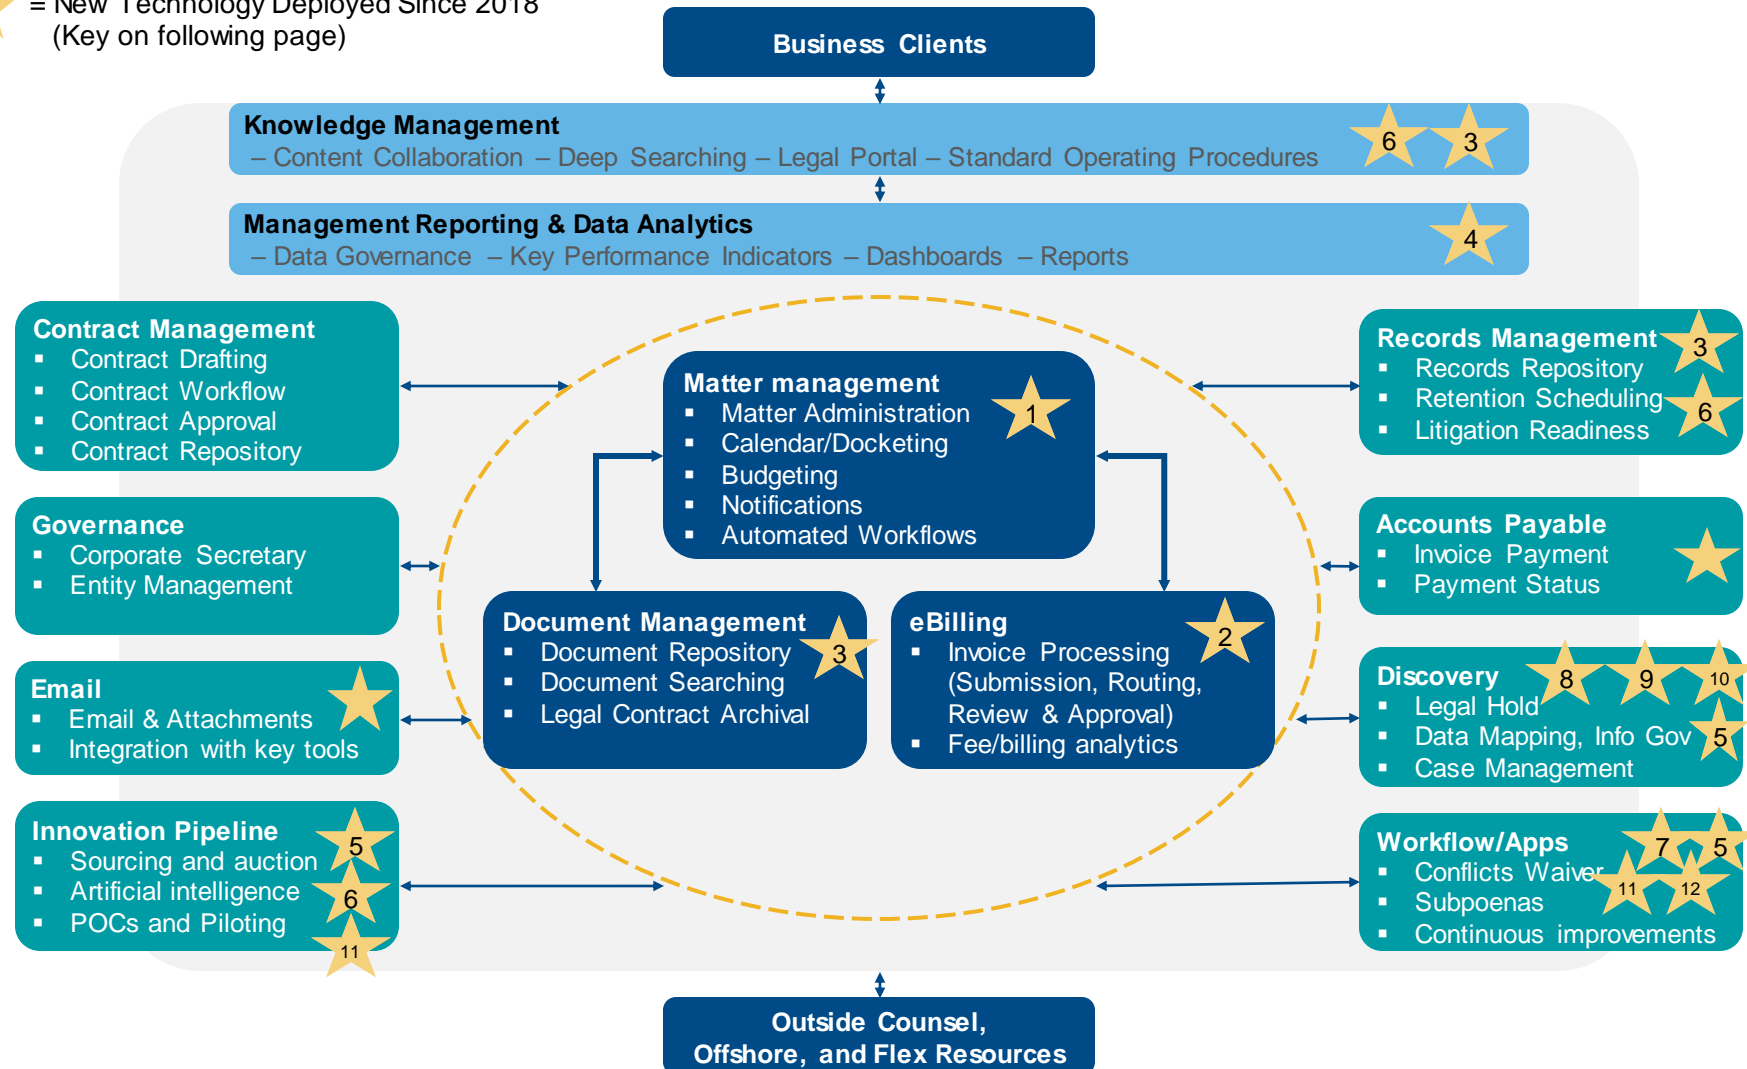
= New Technology Deployed Since 2018
(Key on following page)

Business Clients

Knowledge Management
– Content Collaboration – Deep Searching – Legal Portal – Standard Operating Procedures
6 3

Management Reporting & Data Analytics
– Data Governance – Key Performance Indicators – Dashboards – Reports
4

Contract Management
▪ Contract Drafting
▪ Contract Workflow
▪ Contract Approval
▪ Contract Repository

Governance
▪ Corporate Secretary
▪ Entity Management

Email
▪ Email & Attachments
▪ Integration with key tools

Innovation Pipeline
▪ Sourcing and auction
▪ Artificial intelligence
▪ POCs and Piloting
5 6 11

Matter management
▪ Matter Administration
▪ Calendar/Docketing
▪ Budgeting
▪ Notifications
▪ Automated Workflows
1

Document Management
▪ Document Repository
▪ Document Searching
▪ Legal Contract Archival
3

eBilling
▪ Invoice Processing (Submission, Routing, Review & Approval)
▪ Fee/billing analytics
2

Records Management
▪ Records Repository
▪ Retention Scheduling
▪ Litigation Readiness
3 6

Accounts Payable
▪ Invoice Payment
▪ Payment Status

Discovery
▪ Legal Hold
▪ Data Mapping, Info Gov
▪ Case Management
8 9 10 5

Workflow/Apps
▪ Conflicts Waiver
▪ Subpoenas
▪ Continuous improvements
7 5 11 12

Outside Counsel, Offshore, and Flex Resources